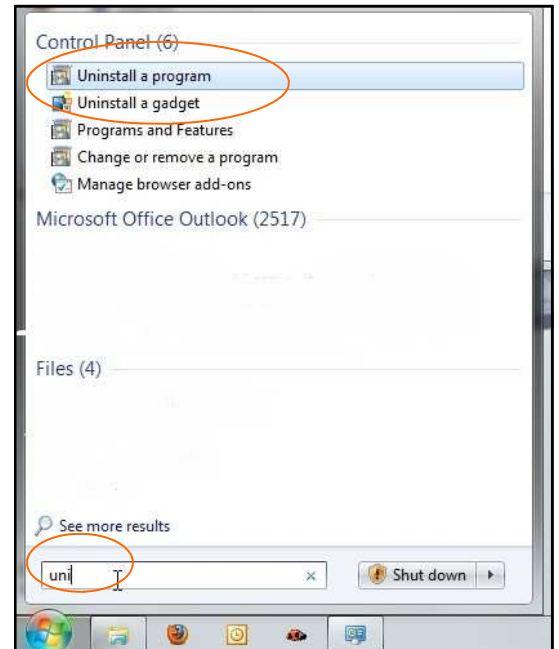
Control Panel (6)

Uninstall a program

Uninstall a gadget

Programs and Features

Change or remove a program

Manage browser add-ons

Microsoft Office Outlook (2517)

Files (4)

See more results

uni

×

Shut down